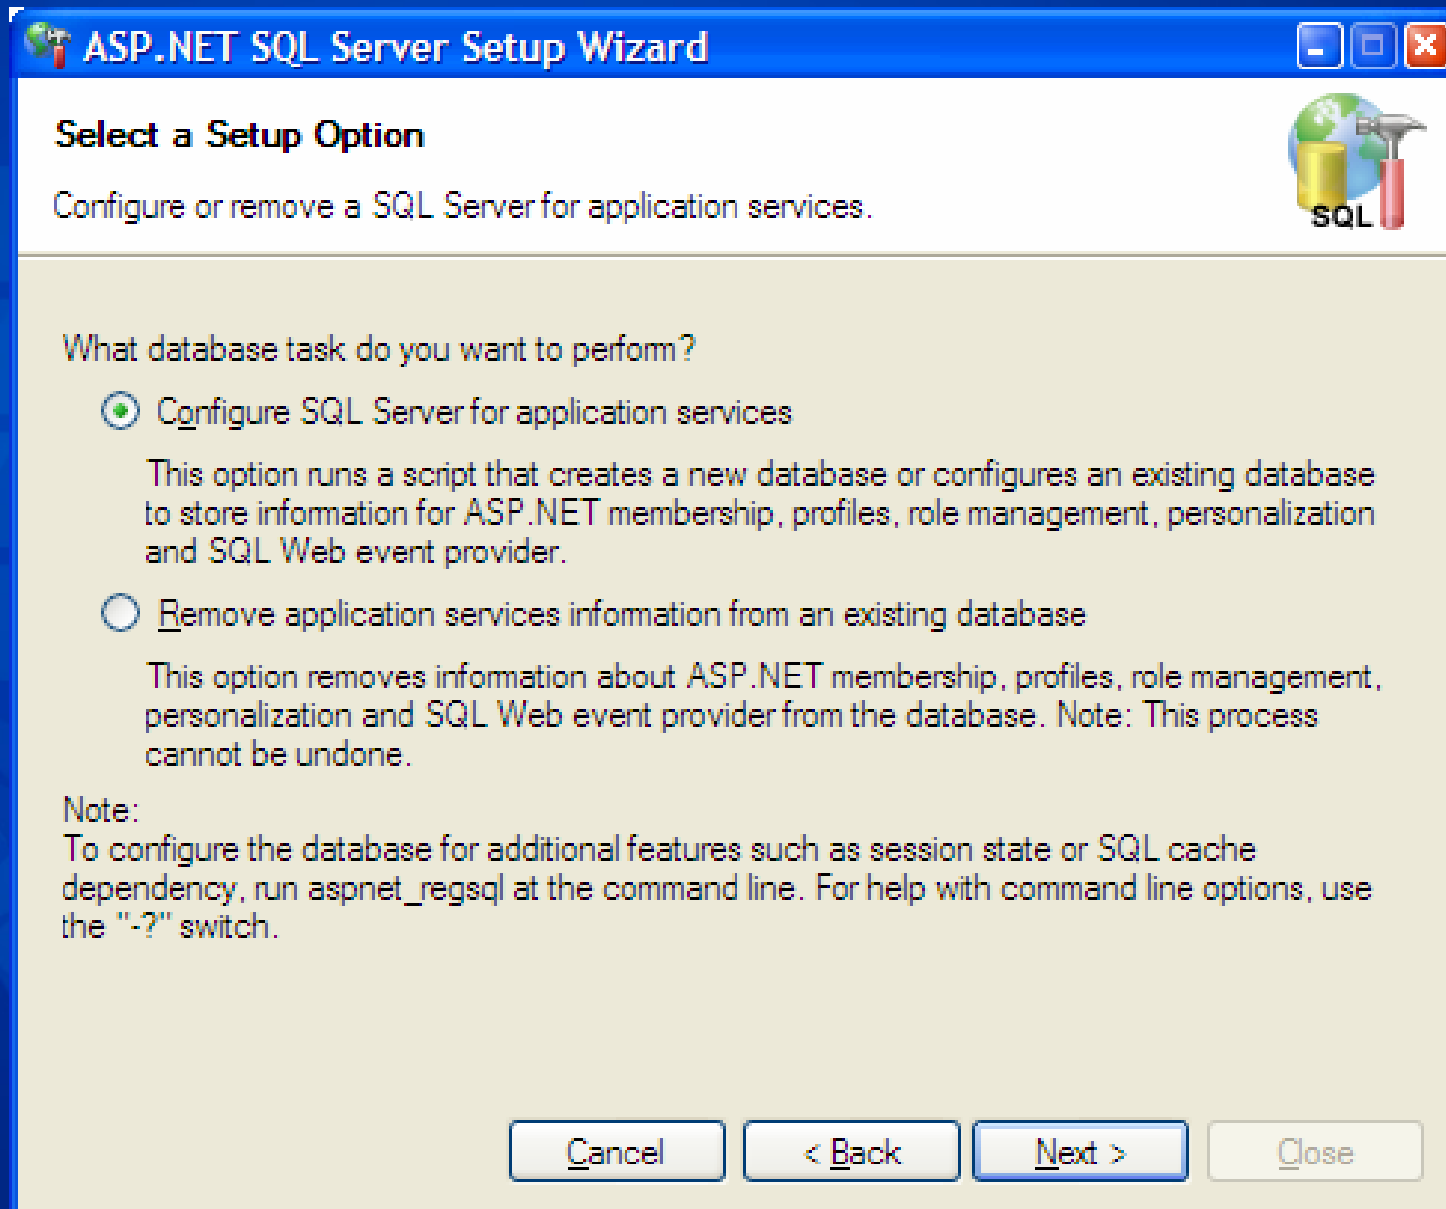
ASP.NET SQL Server Setup Wizard

Select a Setup Option

Configure or remove a SQL Server for application services.

SQL

What database task do you want to perform?

Configure SQL Server for application services

This option runs a script that creates a new database or configures an existing database to store information for ASP.NET membership, profiles, role management, personalization and SQL Web event provider.

Remove application services information from an existing database

This option removes information about ASP.NET membership, profiles, role management, personalization and SQL Web event provider from the database. Note: This process cannot be undone.

Note:
To configure the database for additional features such as session state or SQL cache dependency, run aspnet_regsql at the command line. For help with command line options, use the "-?" switch.

Cancel | < Back | Next > | Close